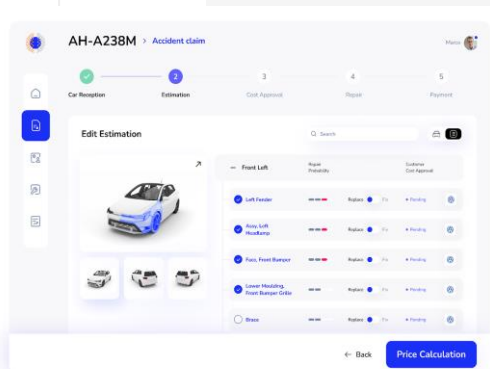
AH-A238M > Accident claim

Marco

Car Reception

2
Estimation

3
Cost Approval

4
Repair

5
Payment

Edit Estimation

Search

Front Left

Repair Probability

Customer Cost Approval

Left Fender

Replace

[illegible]

Pending

Assy, Left Headlamp

Replace

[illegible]

Pending

Face, Front Bumper

Replace

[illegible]

Pending

Lower Moulding, Front Bumper Grille

Replace

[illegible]

Pending

Brace

Replace

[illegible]

Pending

← Back

Price Calculation